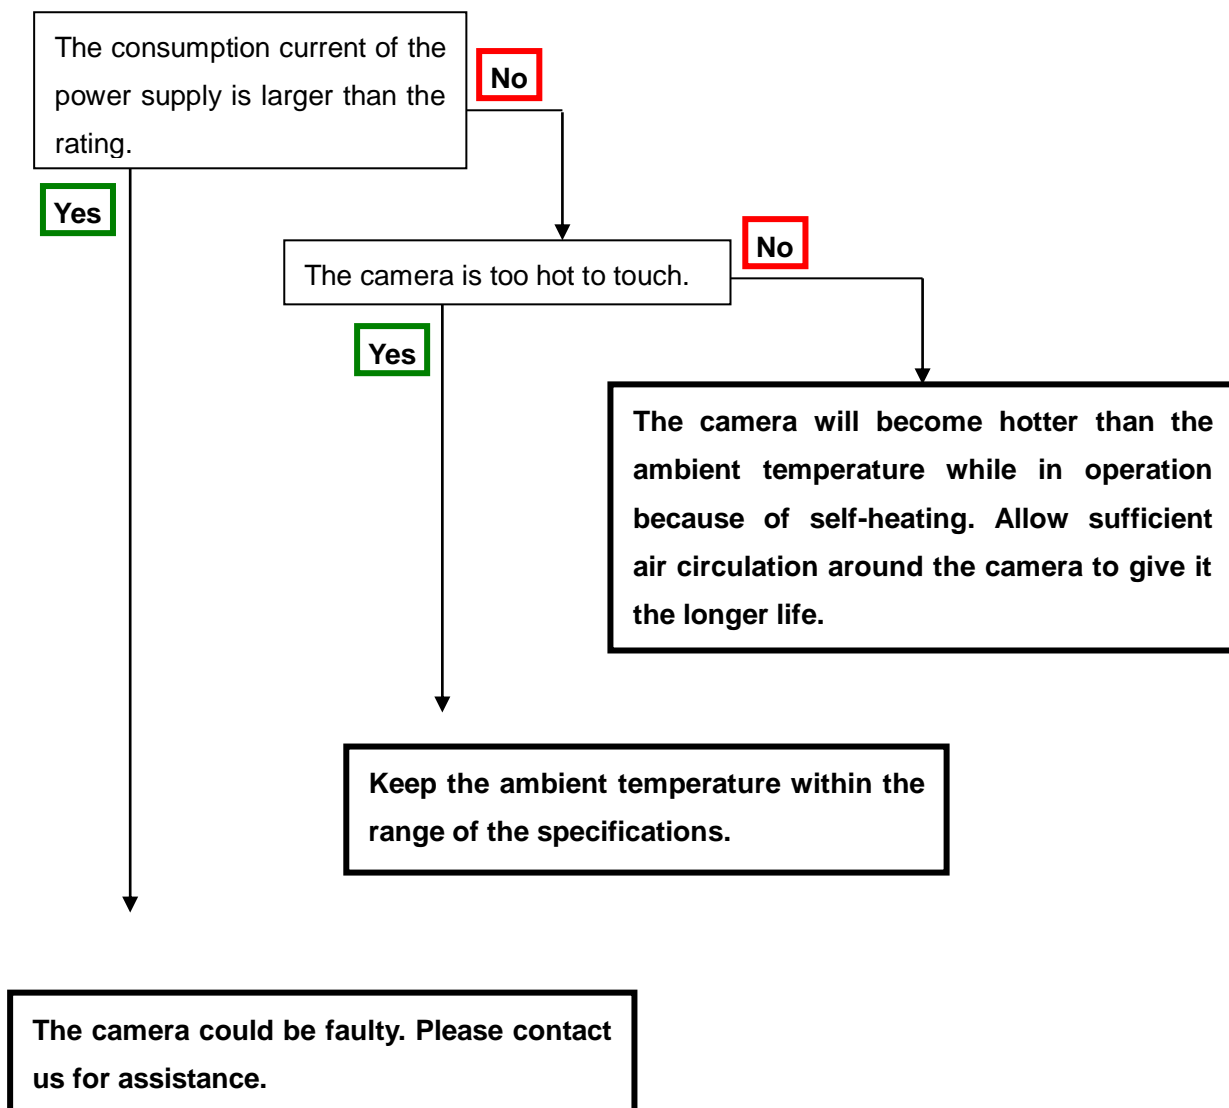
The consumption current of the power supply is larger than the rating.

No

Yes

The camera is too hot to touch.

No

Yes

The camera will become hotter than the ambient temperature while in operation because of self-heating. Allow sufficient air circulation around the camera to give it the longer life.

Keep the ambient temperature within the range of the specifications.

The camera could be faulty. Please contact us for assistance.